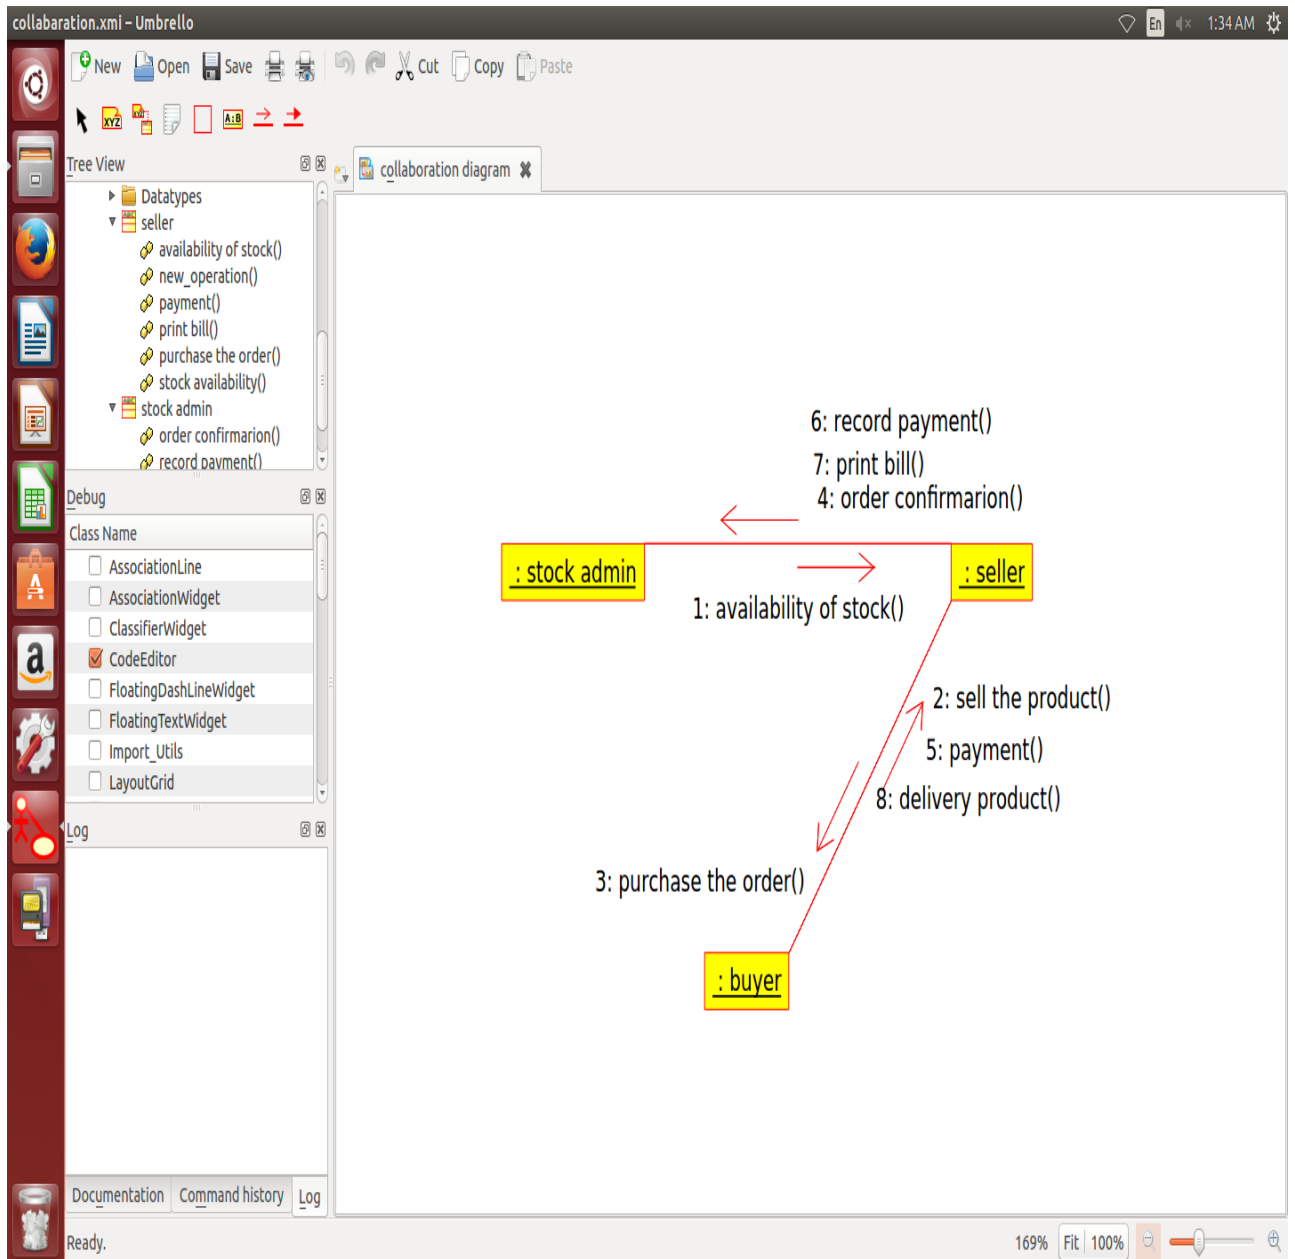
collabaration.xmi – Umbrello

En 1:34 AM

New Open Save Cut Copy Paste

XYZ A:B

Tree View

Datatypes
seller
availability of stock()
new_operation()
payment()
print bill()
purchase the order()
stock availability()
stock admin
order confirmarion()
record payment()

Debug

Class Name
AssociationLine
AssociationWidget
ClassifierWidget
CodeEditor
FloatingDashLineWidget
FloatingTextWidget
Import_Utils
LayoutGrid

Log

Documentation Command history Log

collaboration diagram

6: record payment()
7: print bill()
4: order confirmarion()

: stock admin

: seller

1: availability of stock()

2: sell the product()
5: payment()
8: delivery product()

3: purchase the order()

: buyer

Ready.

169% Fit 100%